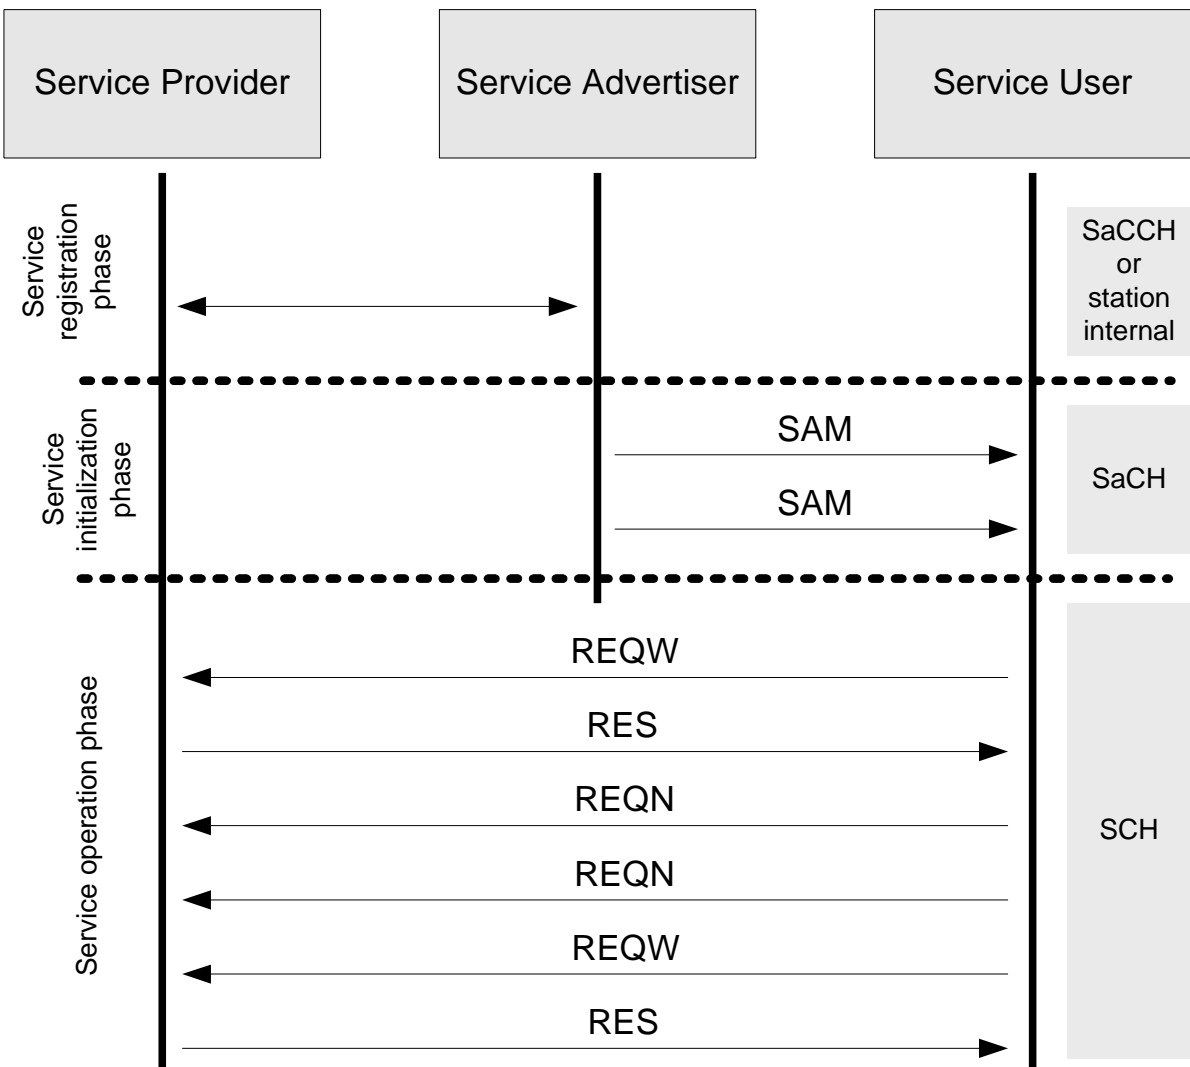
Service Provider

Service Advertiser

Service User

Service registration phase

SaCCH or station internal

Service initialization phase

SAM

SAM

SaCH

Service operation phase

REQW

RES

REQN

REQN

REQW

RES

SCH